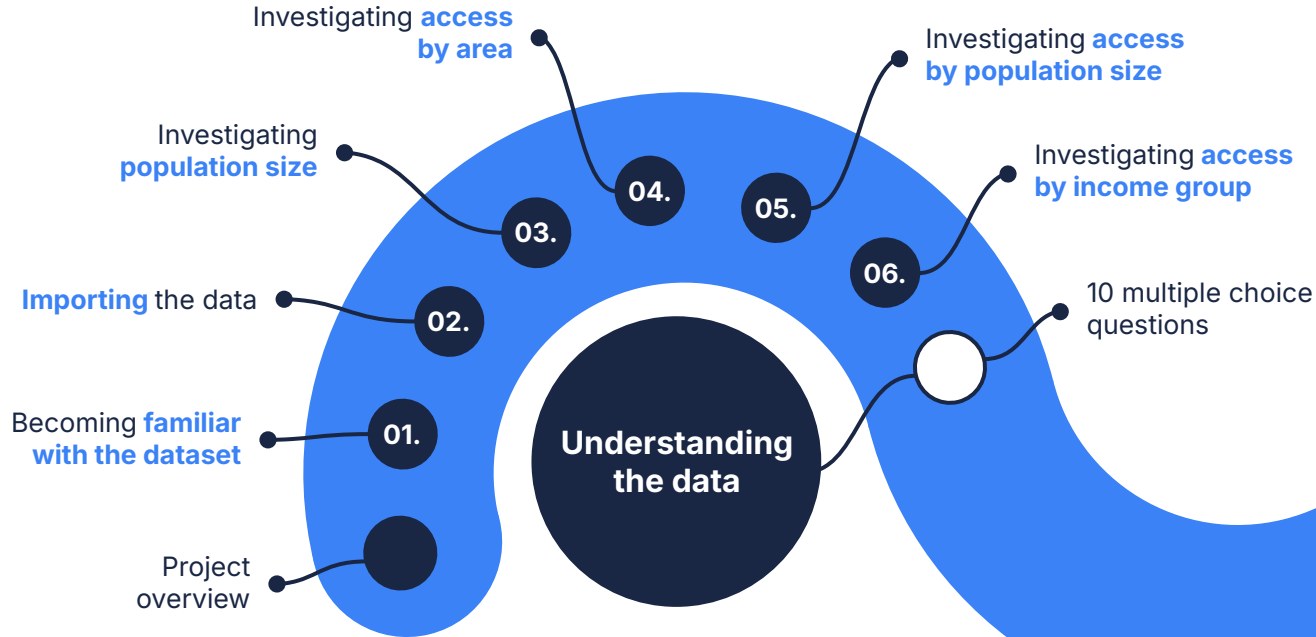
Understanding the data

Project overview

01.
Becoming familiar with the dataset

02.
Importing the data

03.
Investigating population size

04.
Investigating access by area

05.
Investigating access by population size

06.
Investigating access by income group

10 multiple choice questions